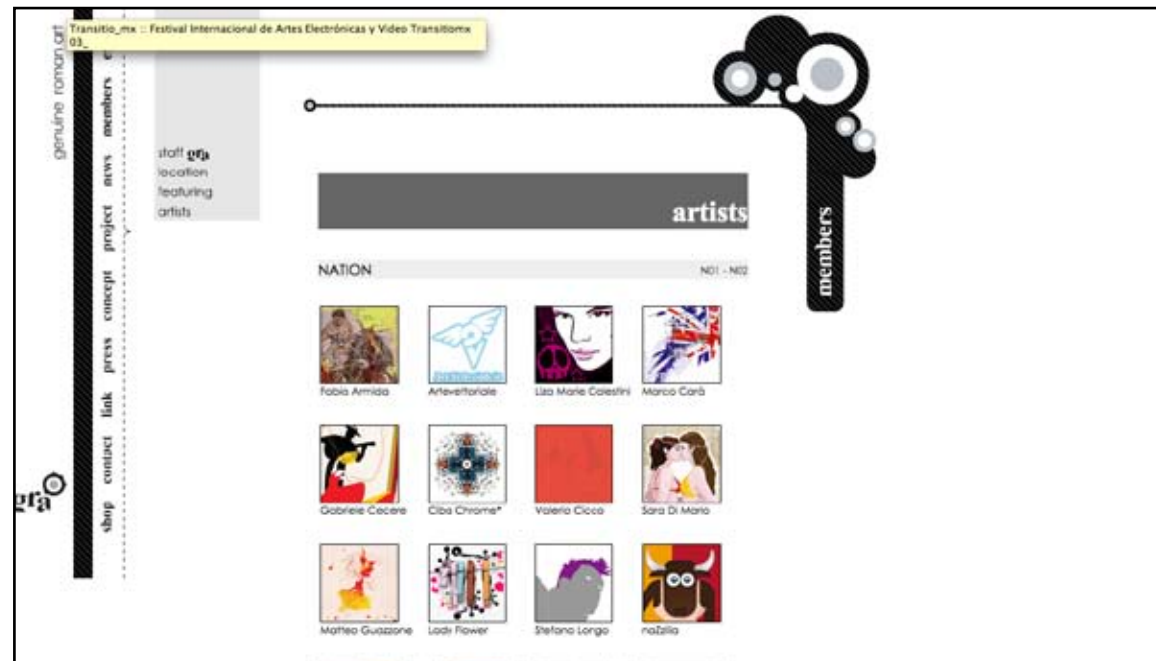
Transitio_mx :: Festival Internacional de Artes Electrónicas y Video Transitiomx 03_

genuine roman art

members

news

project

concept

press

link

contact

shop

gra

staff gra
location
featuring
artists

artists

members

NATION

N01 - N02

Fabio Armida

Artevettoriale

Liza Marie Celestini

Marco Carà

Gabriele Cecere

Ciba Chrome*

Valerio Cicco

Sara Di Mario

Matteo Guazzone

Ladr Flower

Stefano Longo

naZilla